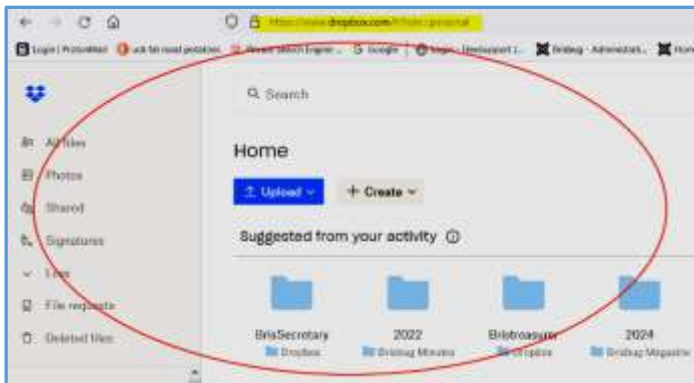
https://www.dropbox.com/h?role=personal

Login | ProtonMail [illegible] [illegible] Google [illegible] Brisbag - Administrati... Hom

Search

All files
Photos
Shared
Signatures
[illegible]
File requests
Deleted files

Home

Upload
+ Create

Suggested from your activity

BrisSecretary
Dropbox

2022
Brisbag Minutes

Bristreasurer
Dropbox

2024
Brisbag Magazine